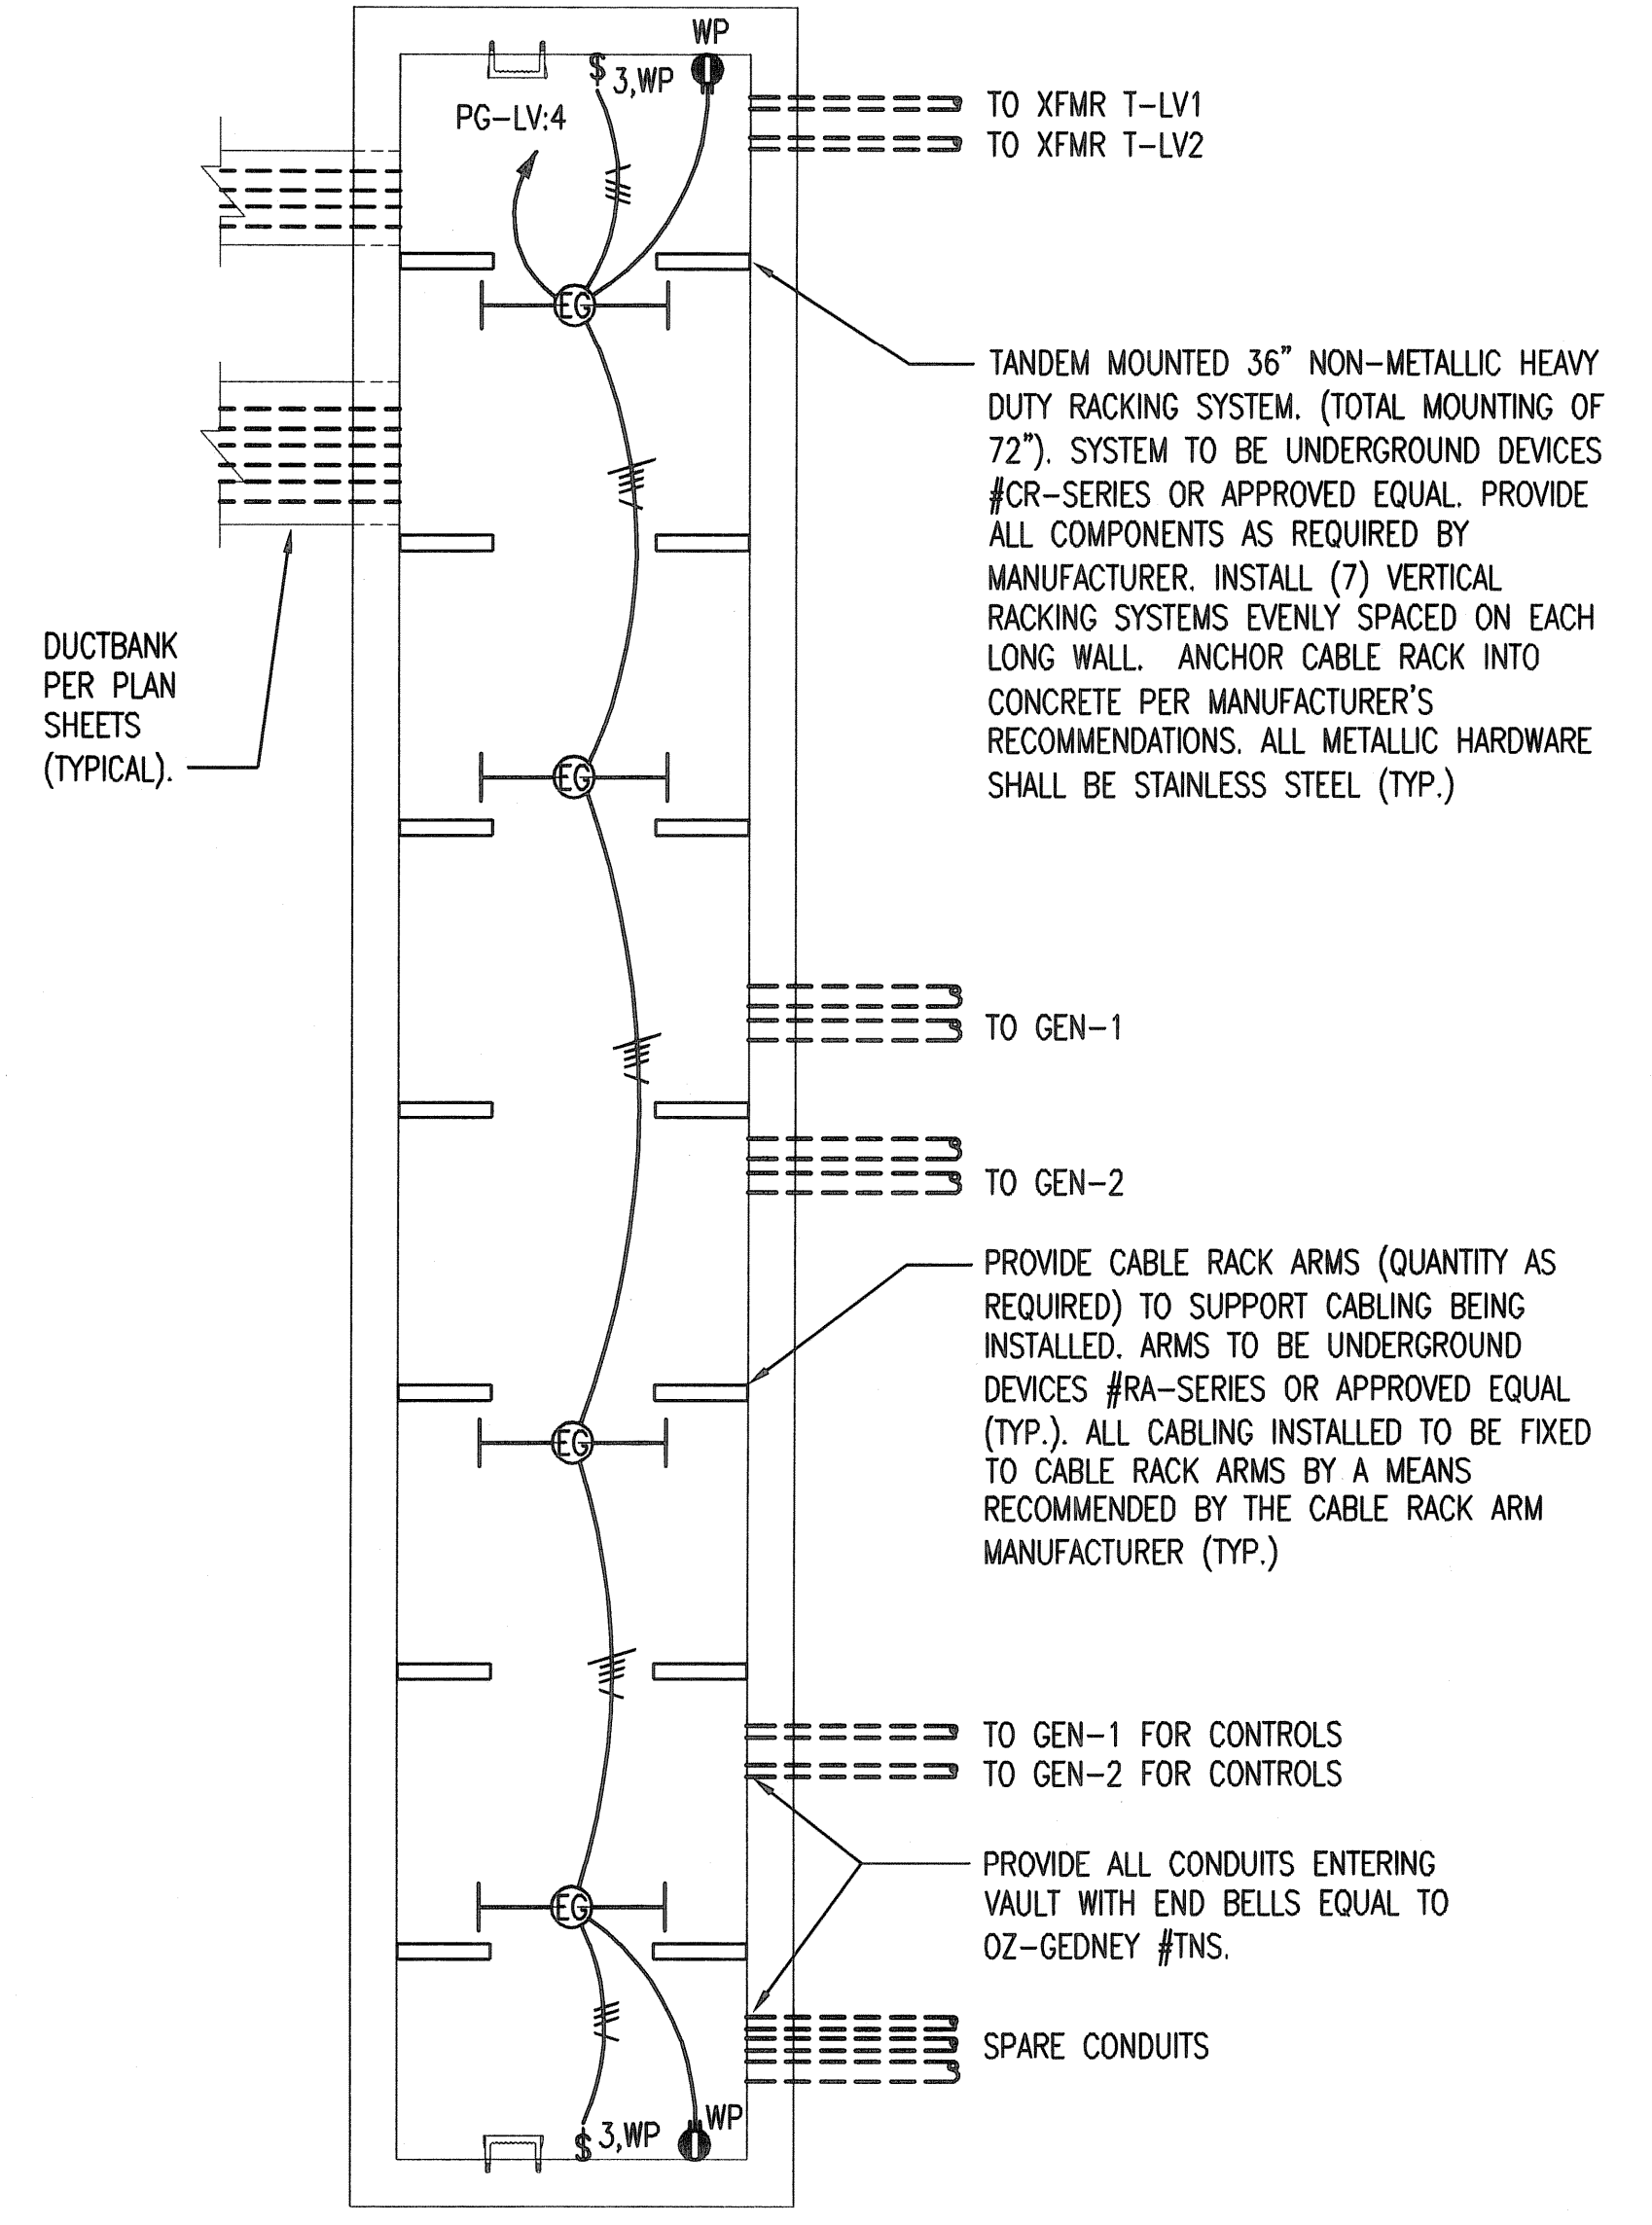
WP

$ 3,WP

PG-LV:4

TO XFMR T-LV1
TO XFMR T-LV2

EG

TANDEM MOUNTED 36" NON-METALLIC HEAVY DUTY RACKING SYSTEM. (TOTAL MOUNTING OF 72"). SYSTEM TO BE UNDERGROUND DEVICES #CR-SERIES OR APPROVED EQUAL. PROVIDE ALL COMPONENTS AS REQUIRED BY MANUFACTURER. INSTALL (7) VERTICAL RACKING SYSTEMS EVENLY SPACED ON EACH LONG WALL. ANCHOR CABLE RACK INTO CONCRETE PER MANUFACTURER'S RECOMMENDATIONS. ALL METALLIC HARDWARE SHALL BE STAINLESS STEEL (TYP.)

DUCTBANK PER PLAN SHEETS (TYPICAL).

EG

TO GEN-1

TO GEN-2

PROVIDE CABLE RACK ARMS (QUANTITY AS REQUIRED) TO SUPPORT CABLING BEING INSTALLED. ARMS TO BE UNDERGROUND DEVICES #RA-SERIES OR APPROVED EQUAL (TYP.). ALL CABLING INSTALLED TO BE FIXED TO CABLE RACK ARMS BY A MEANS RECOMMENDED BY THE CABLE RACK ARM MANUFACTURER (TYP.)

EG

TO GEN-1 FOR CONTROLS
TO GEN-2 FOR CONTROLS

PROVIDE ALL CONDUITS ENTERING VAULT WITH END BELLS EQUAL TO OZ-GEDNEY #TNS.

EG

SPARE CONDUITS

$ 3,WP

WP